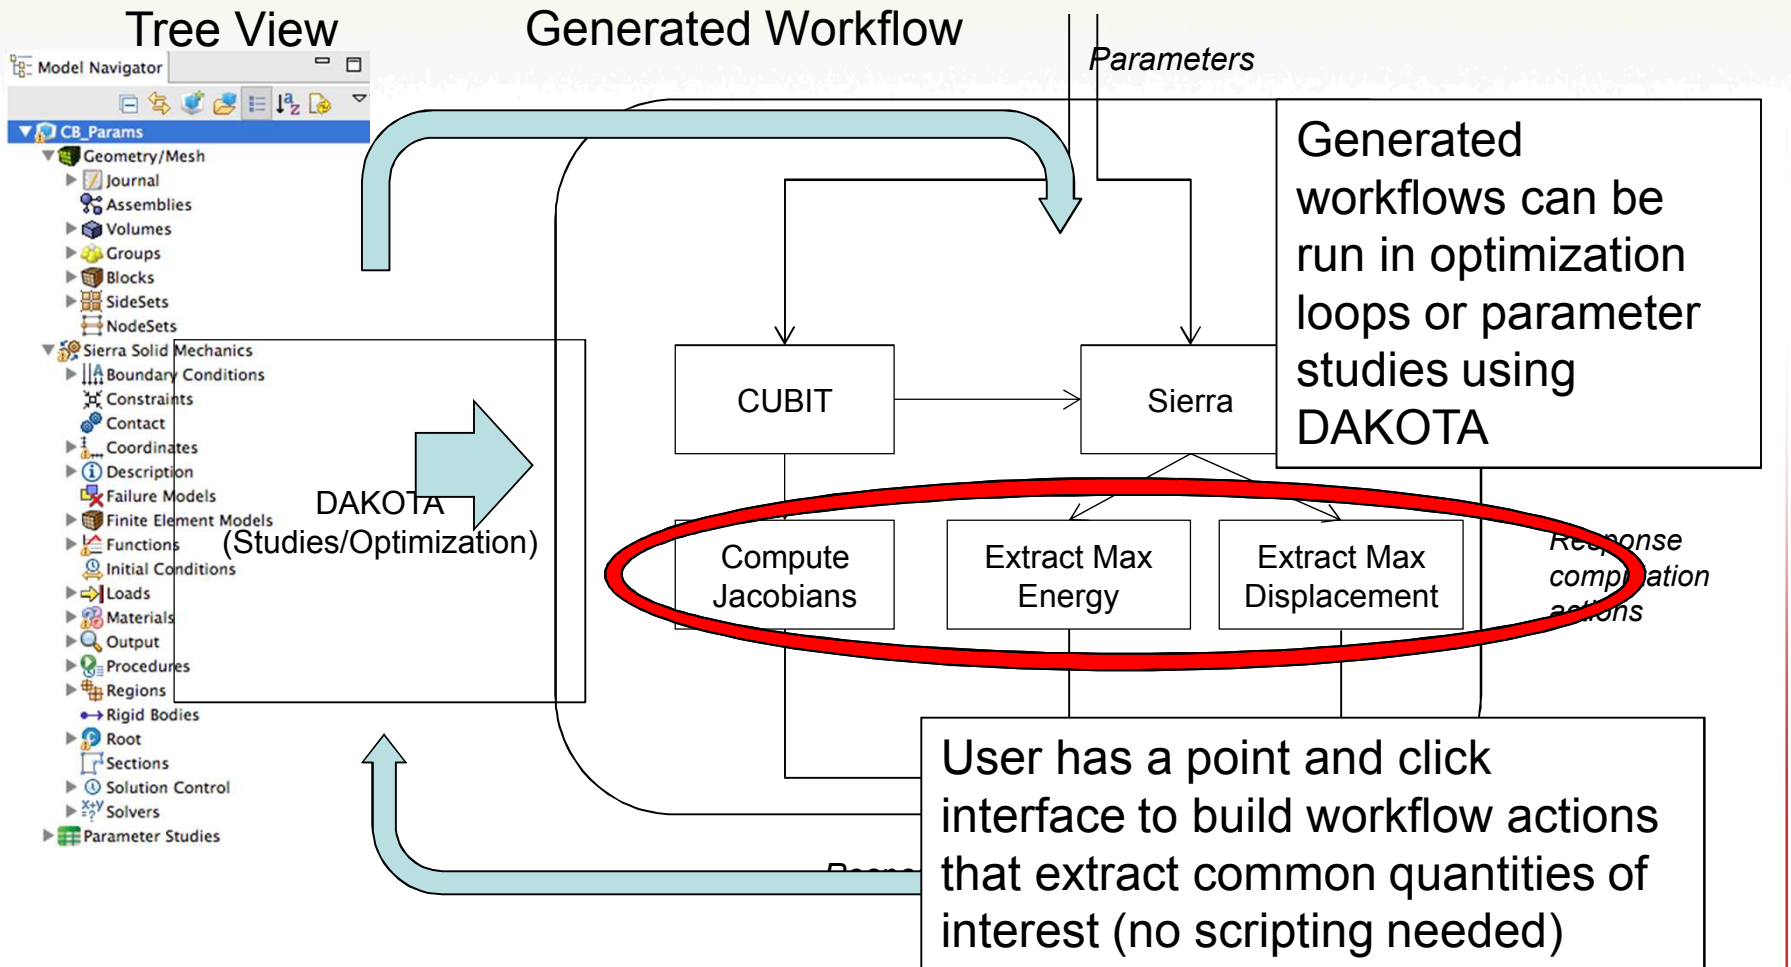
Tree View

Generated Workflow

Parameters

Model Navigator

CB_Params
Geometry/Mesh
Journal
Assemblies
Volumes
Groups
Blocks
SideSets
NodeSets
Sierra Solid Mechanics
Boundary Conditions
Constraints
Contact
Coordinates
Description
Failure Models
Finite Element Models
Functions
Initial Conditions
Loads
Materials
Output
Procedures
Regions
Rigid Bodies
Root
Sections
Solution Control
Solvers
Parameter Studies

DAKOTA
(Studies/Optimization)

Generated workflows can be run in optimization loops or parameter studies using DAKOTA

CUBIT

Sierra

Compute Jacobians

Extract Max Energy

Extract Max Displacement

Response computation actions

User has a point and click interface to build workflow actions that extract common quantities of interest (no scripting needed)